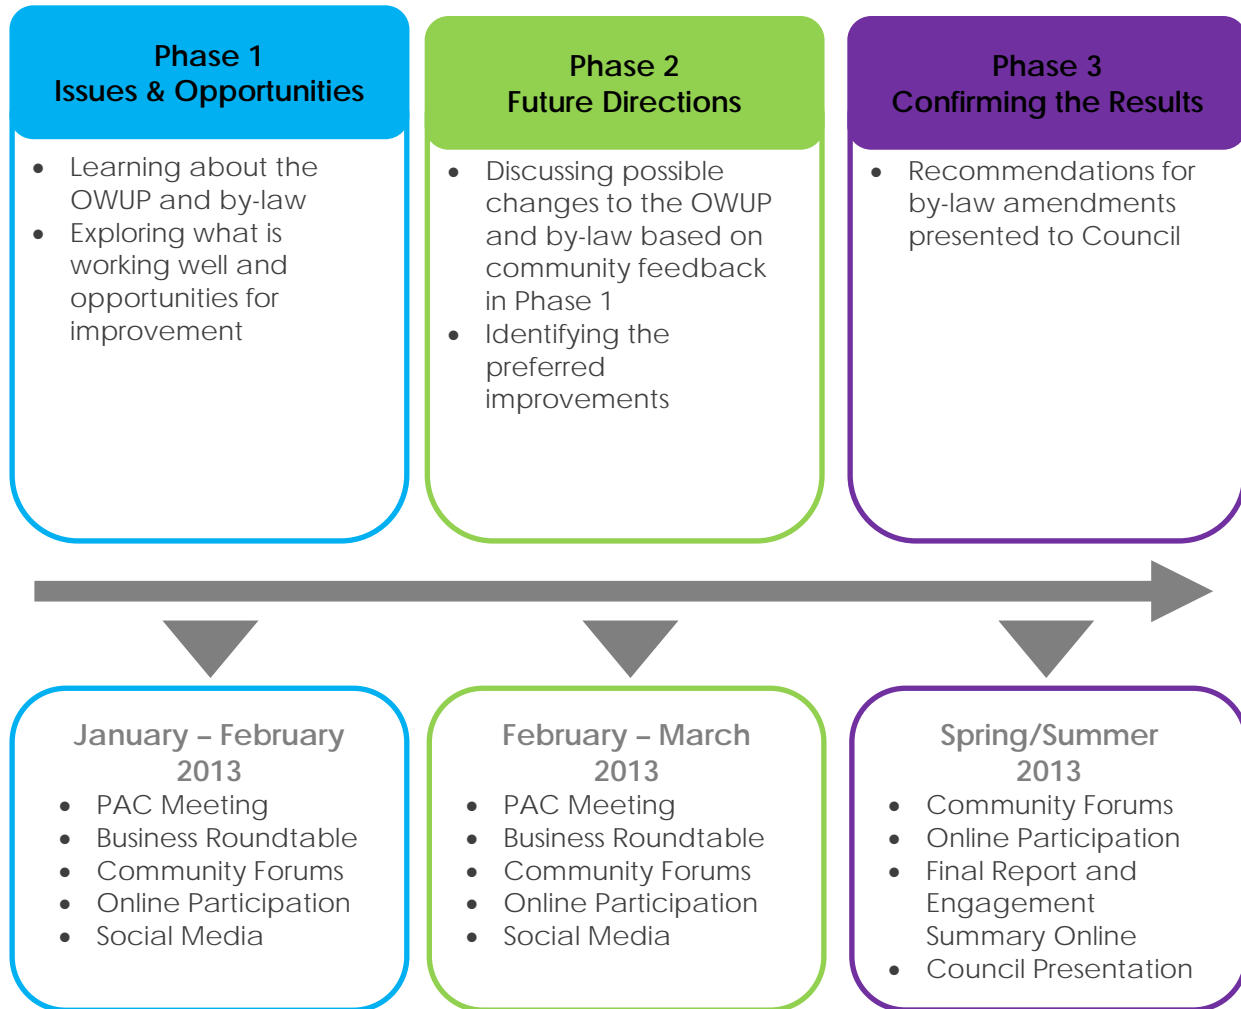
Phase 1
Issues & Opportunities

- Learning about the OWUP and by-law
- Exploring what is working well and opportunities for improvement

Phase 2
Future Directions

- Discussing possible changes to the OWUP and by-law based on community feedback in Phase 1
- Identifying the preferred improvements

Phase 3
Confirming the Results

- Recommendations for by-law amendments presented to Council

January – February 2013

- PAC Meeting
- Business Roundtable
- Community Forums
- Online Participation
- Social Media

February – March 2013

- PAC Meeting
- Business Roundtable
- Community Forums
- Online Participation
- Social Media

Spring/Summer 2013

- Community Forums
- Online Participation
- Final Report and Engagement Summary Online
- Council Presentation